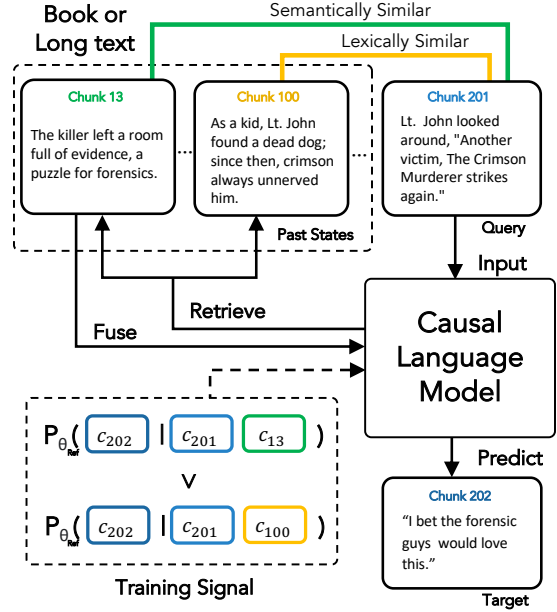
Book or Long text

Semantically Similar

Lexically Similar

Chunk 13

The killer left a room full of evidence, a puzzle for forensics.

...

Chunk 100

As a kid, Lt. John found a dead dog; since then, crimson always unnerved him.

...

Chunk 201

Lt. John looked around, "Another victim, The Crimson Murderer strikes again."

Past States

Query

Input

Retrieve

Fuse

Causal Language Model

$P_{\theta_{Ref}}( c_{202} \mid c_{201} \; c_{13} )$

$>$

$P_{\theta_{Ref}}( c_{202} \mid c_{201} \; c_{100} )$

Training Signal

Predict

Chunk 202

"I bet the forensic guys would love this."

Target